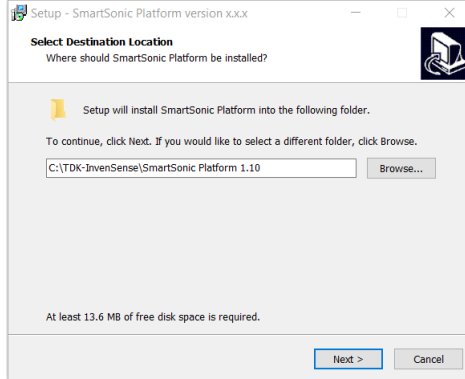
Setup - SmartSonic Platform version x.x.x

Select Destination Location
Where should SmartSonic Platform be installed?

Setup will install SmartSonic Platform into the following folder.

To continue, click Next. If you would like to select a different folder, click Browse.

C:\TDK-InvenSense\SmartSonic Platform 1.10

Browse...

At least 13.6 MB of free disk space is required.

Next >

Cancel